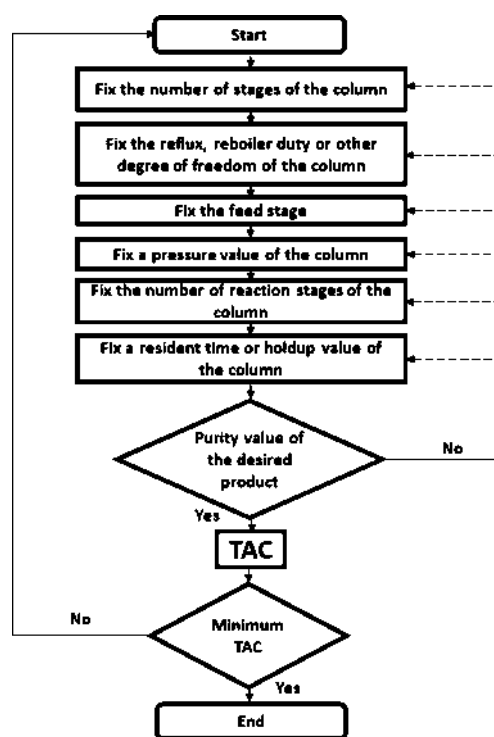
Start

Fix the number of stages of the column

Fix the reflux, reboiler duty or other degree of freedom of the column

Fix the feed stage

Fix a pressure value of the column

Fix the number of reaction stages of the column

Fix a resident time or holdup value of the column

Purity value of the desired product

No

Yes

TAC

No

Minimum TAC

Yes

End